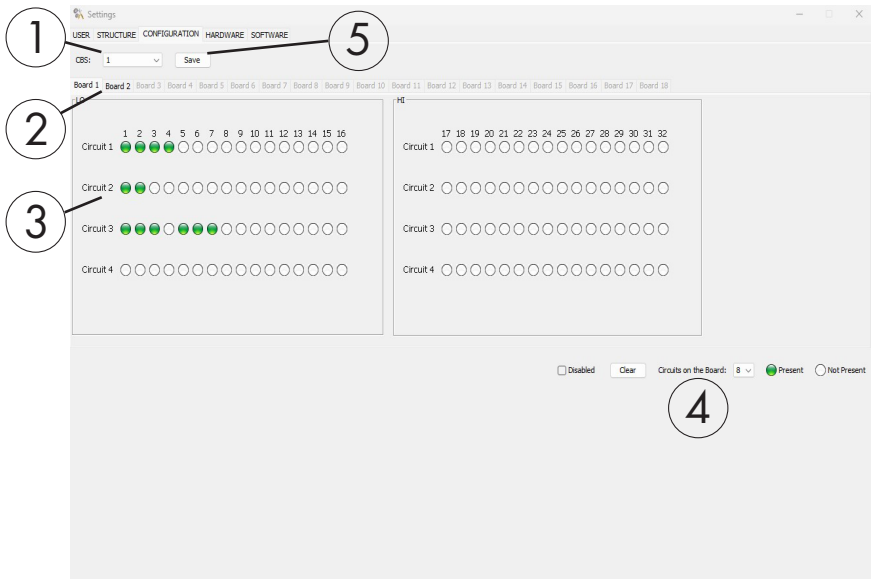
Settings

1

USER STRUCTURE CONFIGURATION HARDWARE SOFTWARE

5

CBS: 1 Save

Board 1 Board 2 Board 3 Board 4 Board 5 Board 6 Board 7 Board 8 Board 9 Board 10 Board 11 Board 12 Board 13 Board 14 Board 15 Board 16 Board 17 Board 18

2

LO

1 2 3 4 5 6 7 8 9 10 11 12 13 14 15 16

Circuit 1

Circuit 2

3

Circuit 3

Circuit 4

HI

17 18 19 20 21 22 23 24 25 26 27 28 29 30 31 32

Circuit 1

Circuit 2

Circuit 3

Circuit 4

Disabled Clear Circuits on the Board: 8 Present Not Present

4